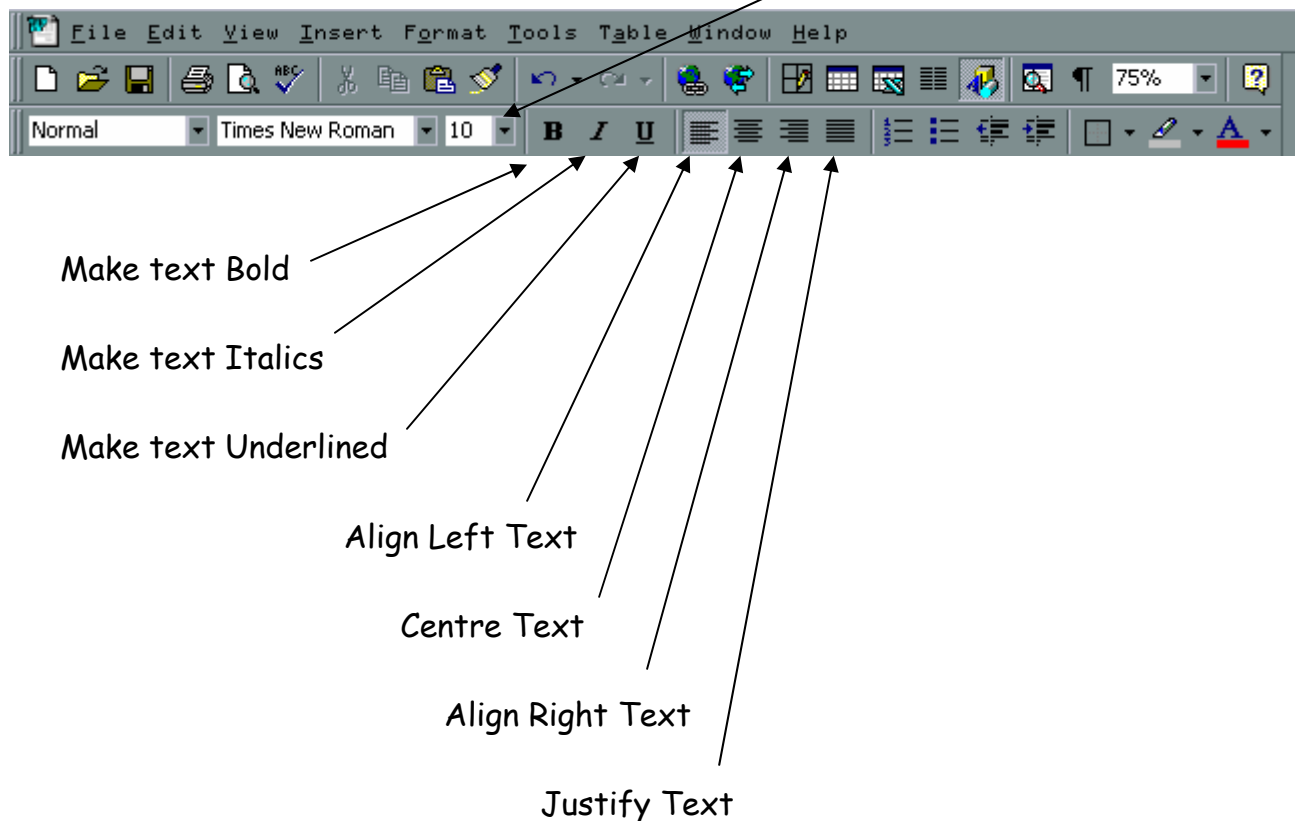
File Edit View Insert Format Tools Table Window Help

75%

Normal Times New Roman 10 B I U

Make text Bold

Make text Italics

Make text Underlined

Align Left Text

Centre Text

Align Right Text

Justify Text